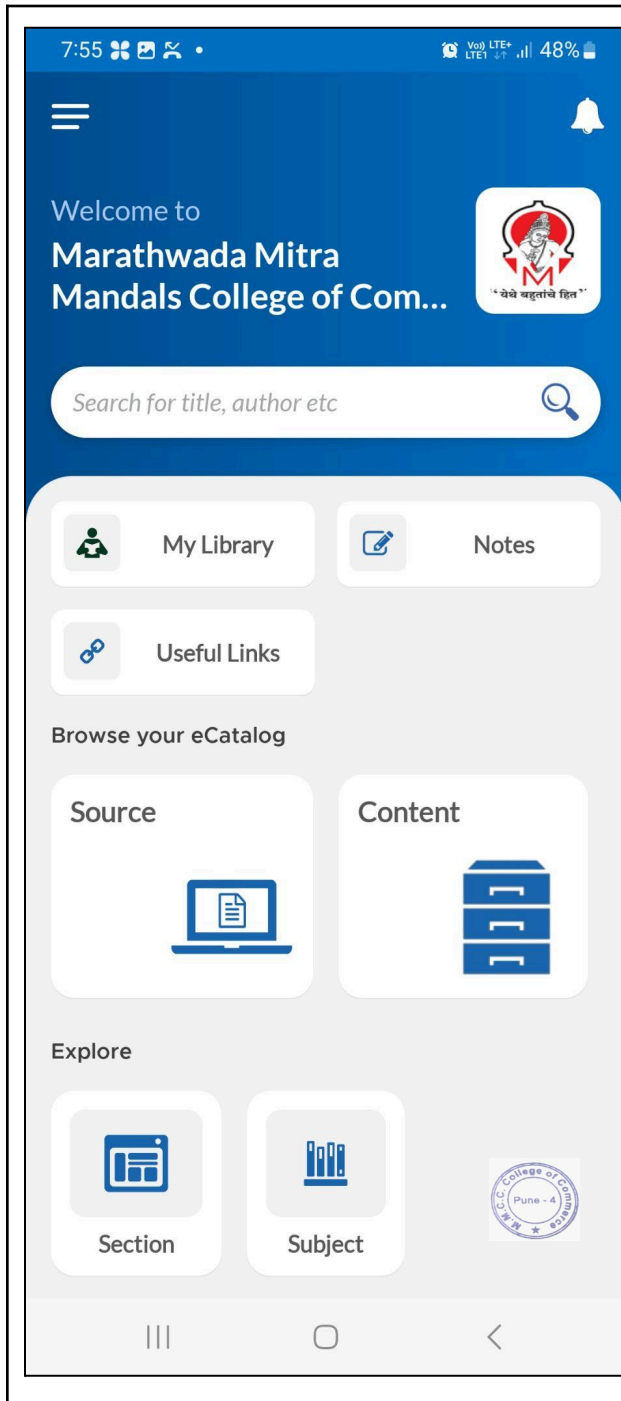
7:55 • Vo) LTE+ LTE1 48%

Welcome to
Marathwada Mitra Mandals College of Com...

M
" येथे बहुतांचे हित "

Search for title, author etc

My Library

Notes

Useful Links

Browse your eCatalog

Source

Content

Explore

Section

Subject

M.M.C.C. College of Commerce Pune - 4